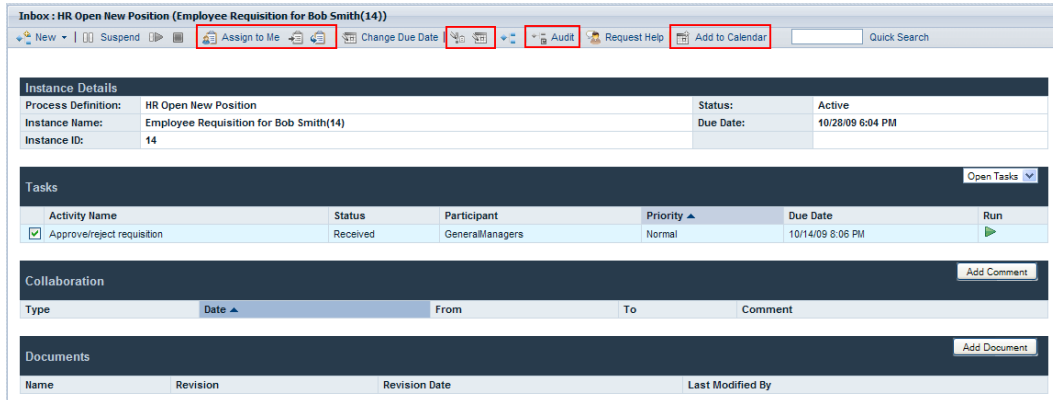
Inbox : HR Open New Position (Employee Requisition for Bob Smith(14))

New | Suspend | Assign to Me | Change Due Date | Audit | Request Help | Add to Calendar | Quick Search

Instance Details

| Process Definition: | HR Open New Position | Status: | Active |
|---|---|---|---|
| Instance Name: | Employee Requisition for Bob Smith(14) | Due Date: | 10/28/09 6:04 PM |
| Instance ID: | 14 | | |

Tasks

Open Tasks

| | Activity Name | Status | Participant | Priority ▲ | Due Date | Run |
|---|---|---|---|---|---|---|
| ☑ | Approve/reject requisition | Received | GeneralManagers | Normal | 10/14/09 8:06 PM | |

Collaboration

Add Comment

| Type | Date ▲ | From | To | Comment |
|---|---|---|---|---|

Documents

Add Document

| Name | Revision | Revision Date | Last Modified By |
|---|---|---|---|